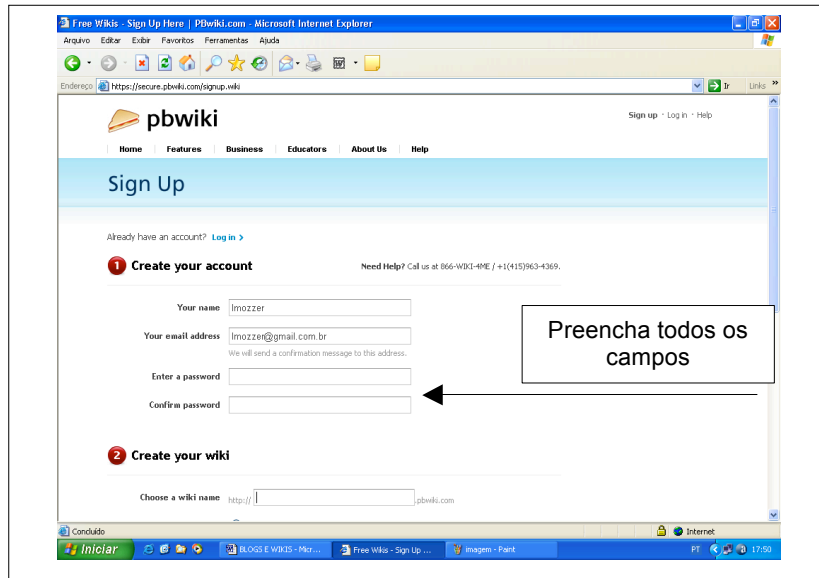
Free Wikis - Sign Up Here | PBwiki.com - Microsoft Internet Explorer

Arquivo Editar Exibir Favoritos Ferramentas Ajuda

Endereço https://secure.pbwiki.com/signup.wiki

Ir Links »

pbwiki

Sign up · Log in · Help

Home Features Business Educators About Us Help

Sign Up

Already have an account? Log in ›

1 Create your account

Need Help? Call us at 866-WIKI-4ME / +1(415)963-4369.

Your name lmozzer

Your email address lmozzer@gmail.com.br

We will send a confirmation message to this address.

Enter a password

Confirm password

Preencha todos os campos

2 Create your wiki

Choose a wiki name http:// .pbwiki.com

Concluído

Internet

Iniciar

BLOGS E WIKIS - Micr...

Free Wikis - Sign Up ...

imagem - Paint

PT 17:50